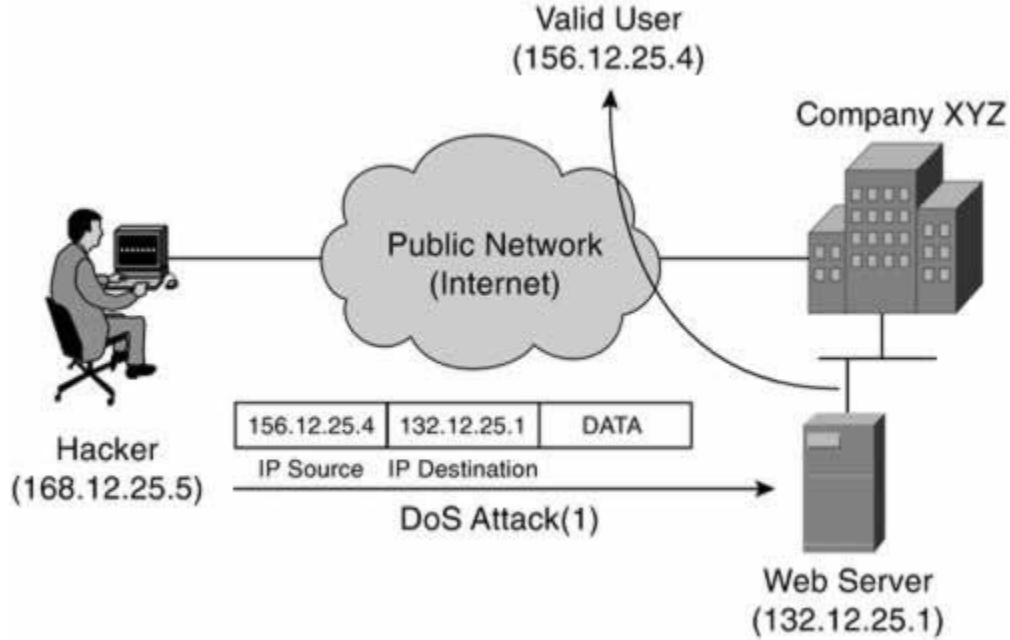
Valid User
(156.12.25.4)

Company XYZ

Public Network
(Internet)

| 156.12.25.4 | 132.12.25.1 | DATA |
|---|---|---|
| IP Source | IP Destination | |

Hacker
(168.12.25.5)

DoS Attack(1)

Web Server
(132.12.25.1)